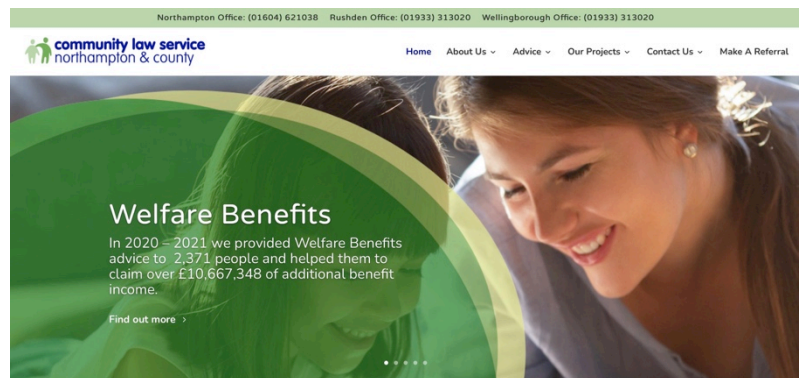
Northampton Office: (01604) 621038 Rushden Office: (01933) 313020 Wellingborough Office: (01933) 313020

community law service
northampton & county

Home About Us Advice Our Projects Contact Us Make A Referral

Welfare Benefits

In 2020 – 2021 we provided Welfare Benefits advice to 2,371 people and helped them to claim over £10,667,348 of additional benefit income.

Find out more ›